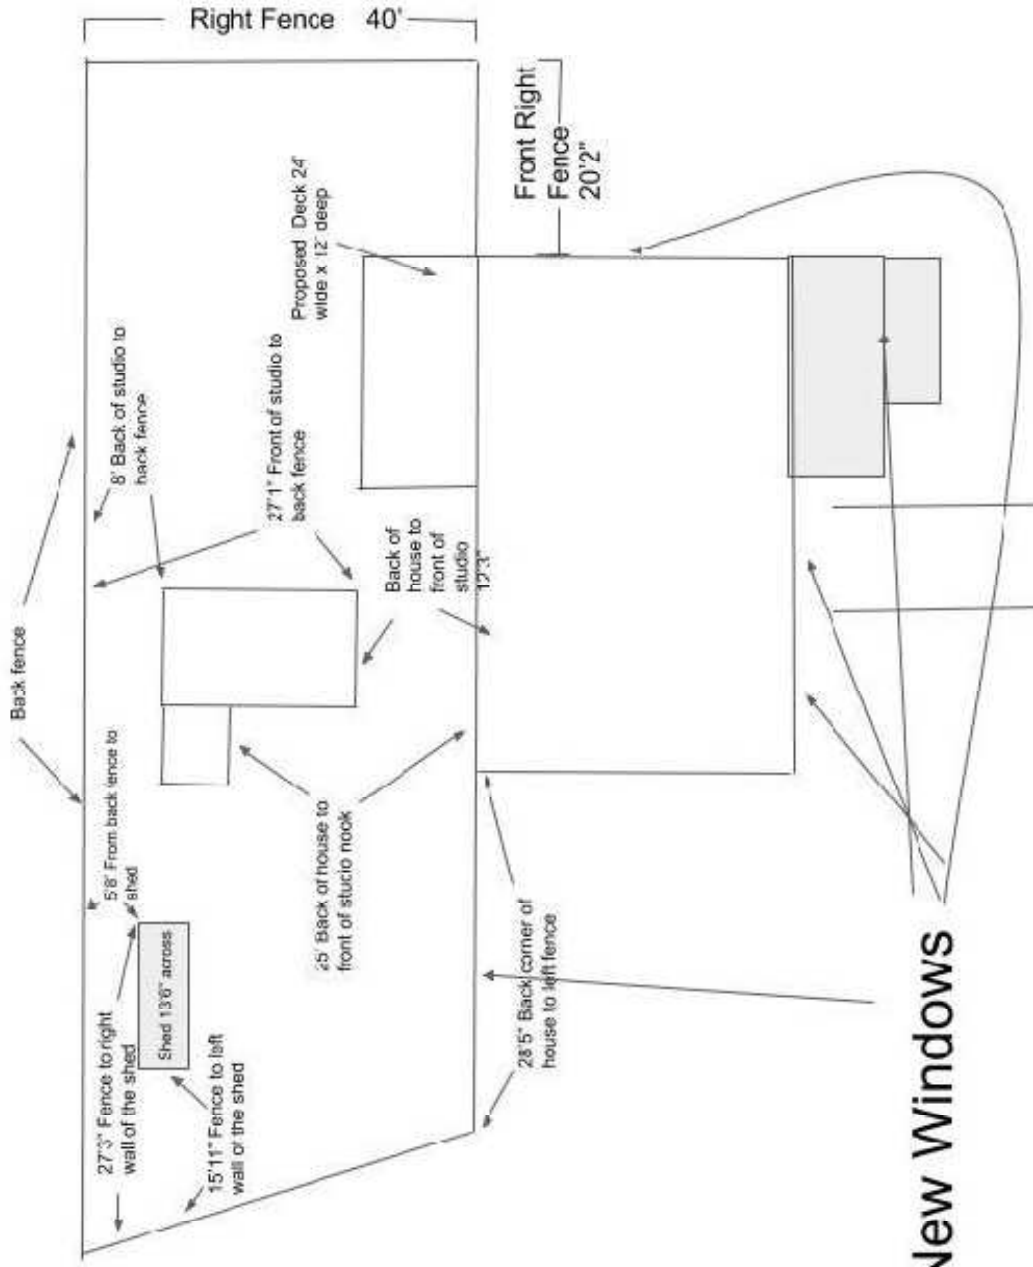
Right Fence 40'

Front Right Fence 20'2"

Proposed Deck 24' wide x 12' deep

8' Back of studio to back fence

27'1" Front of studio to back fence

Back of house to front of studio 12'3"

Back fence

5'8' From back fence to shed

25' Back of house to front of studio nook

28'5" Back corner of house to left fence

Shed 13'6" across

27'3" Fence to right wall of the shed

15'11" Fence to left wall of the shed

New Windows